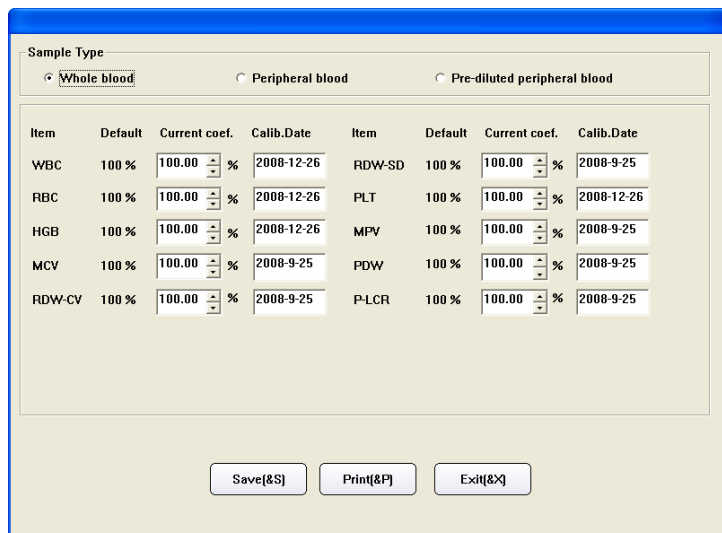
Sample Type

Whole blood

Peripheral blood

Pre-diluted peripheral blood

| Item | Default | Current coef. | Calib.Date | Item | Default | Current coef. | Calib.Date |
|---|---|---|---|---|---|---|---|
| WBC | 100 % | 100.00 % | 2008-12-26 | RDW-SD | 100 % | 100.00 % | 2008-9-25 |
| RBC | 100 % | 100.00 % | 2008-12-26 | PLT | 100 % | 100.00 % | 2008-12-26 |
| HGB | 100 % | 100.00 % | 2008-12-26 | MPV | 100 % | 100.00 % | 2008-9-25 |
| MCV | 100 % | 100.00 % | 2008-9-25 | PDW | 100 % | 100.00 % | 2008-9-25 |
| RDW-CV | 100 % | 100.00 % | 2008-9-25 | P-LCR | 100 % | 100.00 % | 2008-9-25 |

Save[&S]

Print[&P]

Exit[&X]